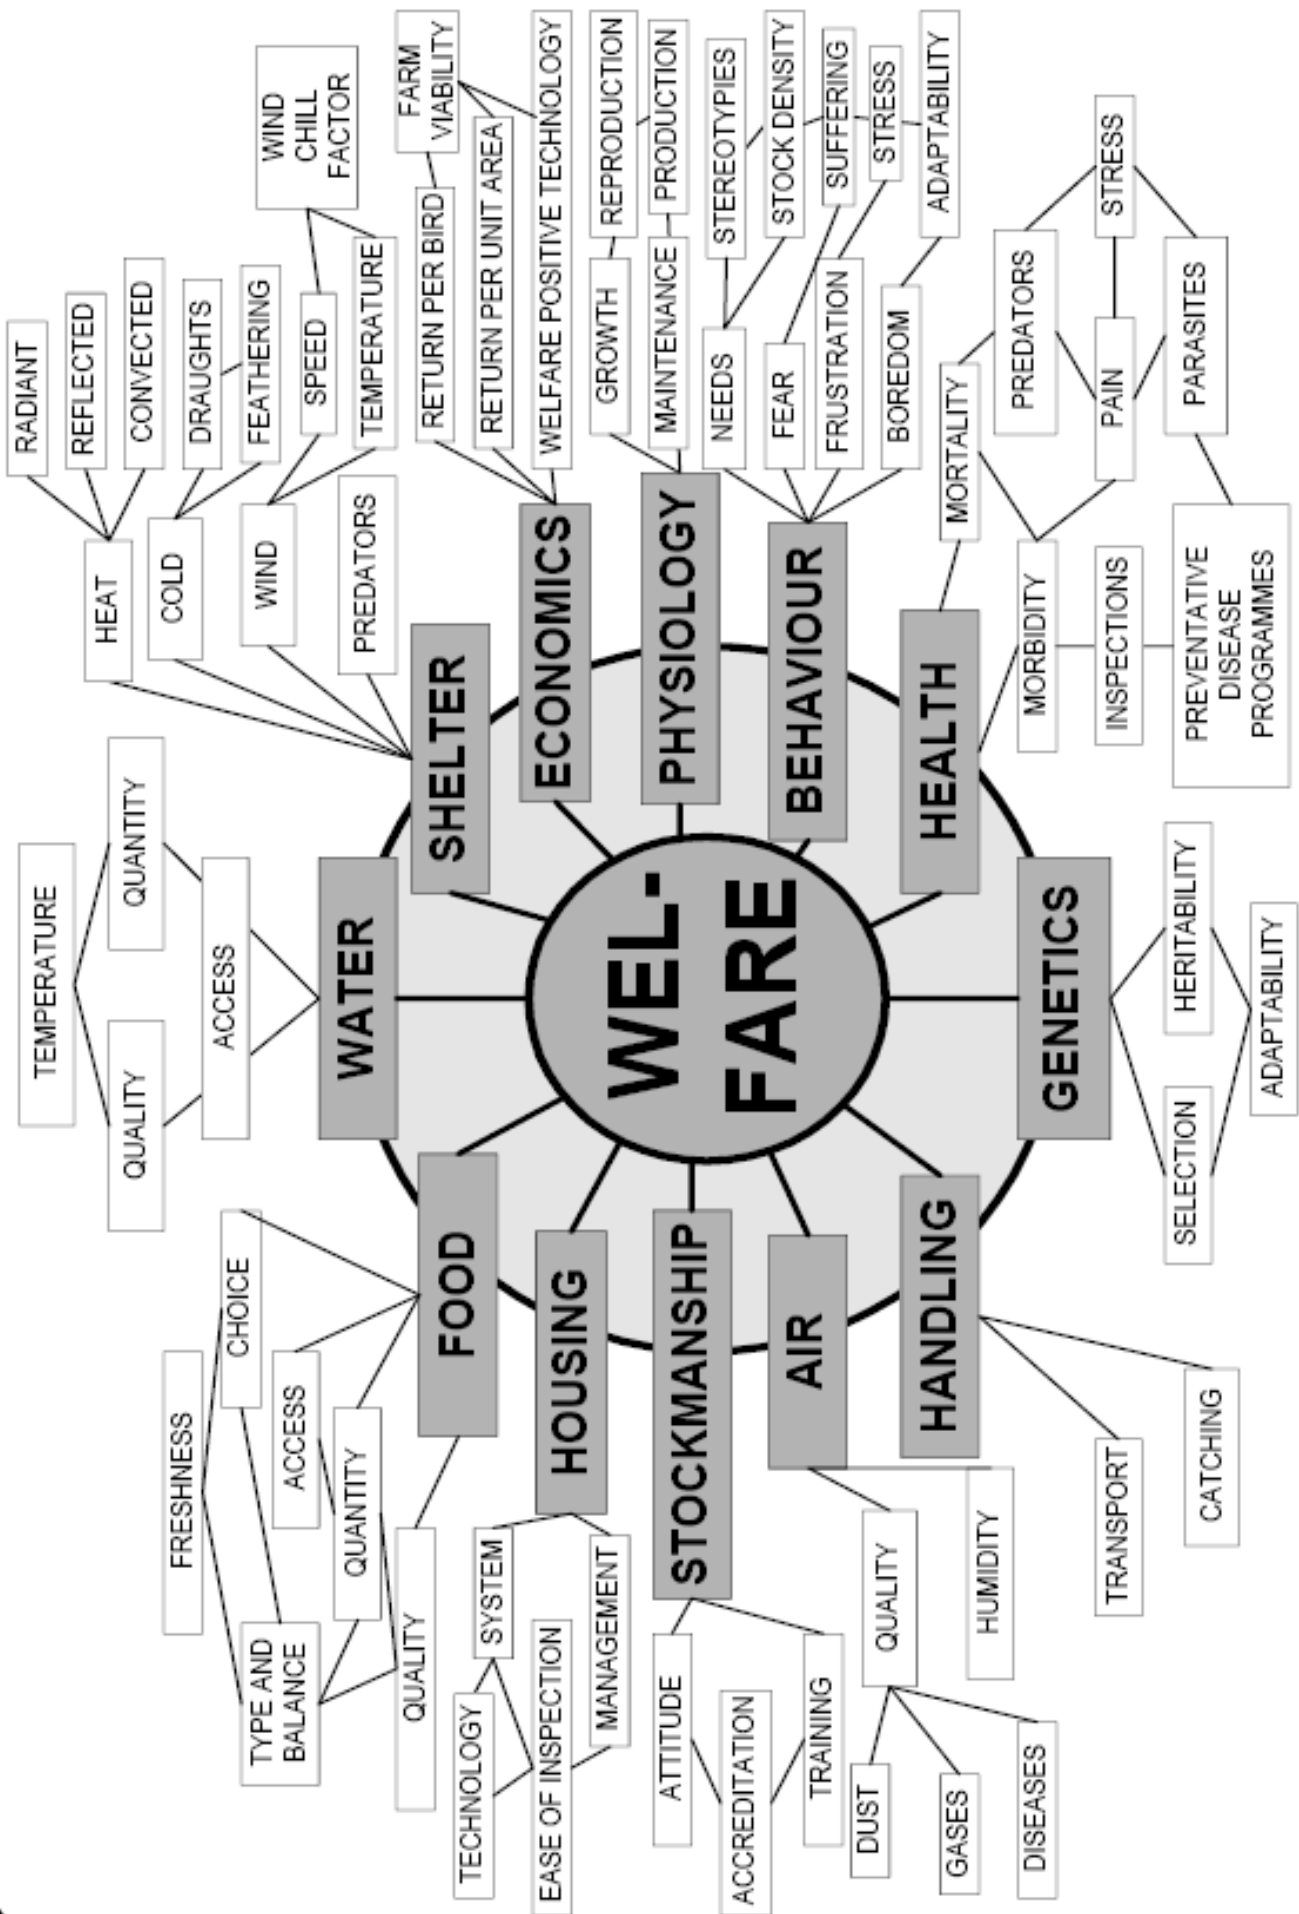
WEL-
FARE

WATER
ACCESS
QUALITY
QUANTITY
TEMPERATURE

SHELTER
HEAT
RADIANT
REFLECTED
CONVECTED
COLD
DRAUGHTS
FEATHERING
WIND
SPEED
TEMPERATURE
WIND CHILL FACTOR
PREDATORS

ECONOMICS
RETURN PER BIRD
RETURN PER UNIT AREA
WELFARE POSITIVE TECHNOLOGY
FARM VIABILITY

PHYSIOLOGY
GROWTH
MAINTENANCE
REPRODUCTION
PRODUCTION

BEHAVIOUR
NEEDS
FEAR
FRUSTRATION
BOREDOM
STEREOTYPIES
STOCK DENSITY
SUFFERING
STRESS
ADAPTABILITY

HEALTH
MORTALITY
MORBIDITY
INSPECTIONS
PREVENTATIVE DISEASE PROGRAMMES
PREDATORS
PAIN
PARASITES
STRESS

GENETICS
HERITABILITY
SELECTION
ADAPTABILITY

HANDLING
TRANSPORT
CATCHING

AIR
QUALITY
HUMIDITY
DUST
GASES
DISEASES

STOCKMANSHIP
ATTITUDE
ACCREDITATION
TRAINING

HOUSING
SYSTEM
MANAGEMENT
TECHNOLOGY
EASE OF INSPECTION

FOOD
CHOICE
ACCESS
QUANTITY
QUALITY
FRESHNESS
TYPE AND BALANCE